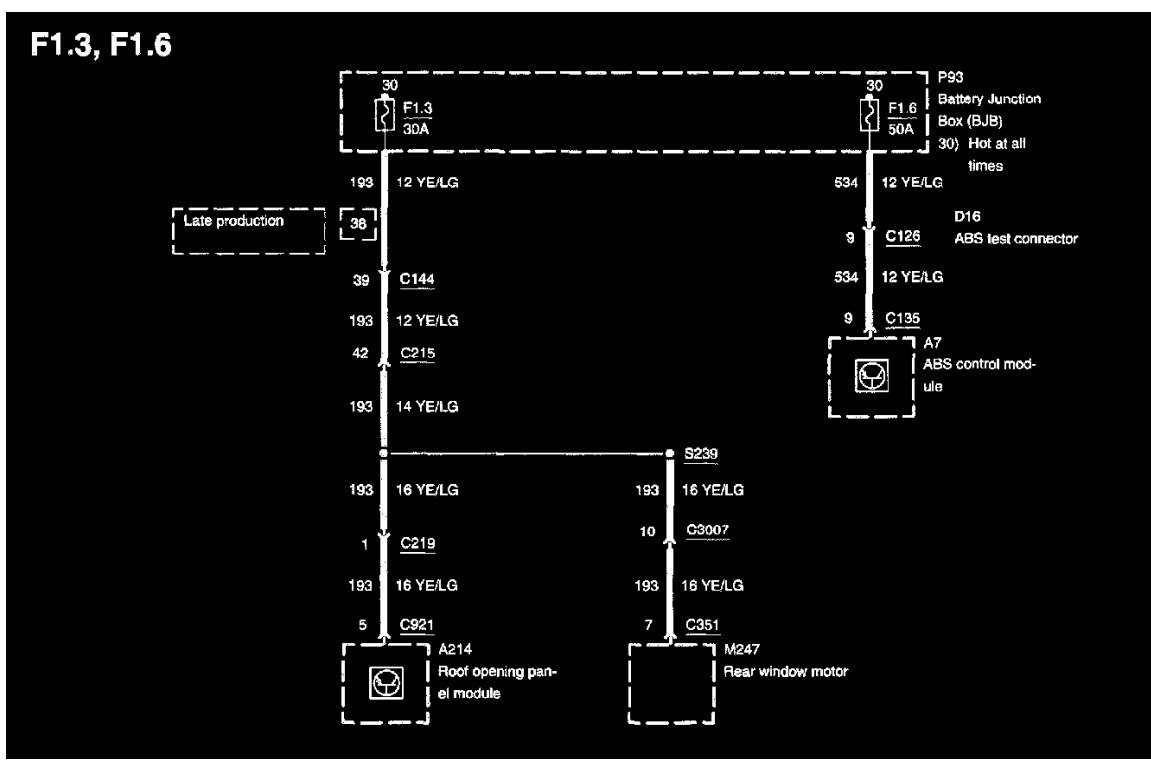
F1.3, F1.6

30
F1.3
30A

30
F1.6
50A

P93
Battery Junction Box (BJB)
30) Hot at all times

193 12 YE/LG

534 12 YE/LG

Late production
38

D16
ABS test connector

9 C126

534 12 YE/LG

39 C144

193 12 YE/LG

9 C135

A7
ABS control module

42 C215

193 14 YE/LG

S239

193 16 YE/LG

193 16 YE/LG

10 C3007

1 C219

193 16 YE/LG

193 16 YE/LG

5 C921

7 C351

A214
Roof opening panel module

M247
Rear window motor